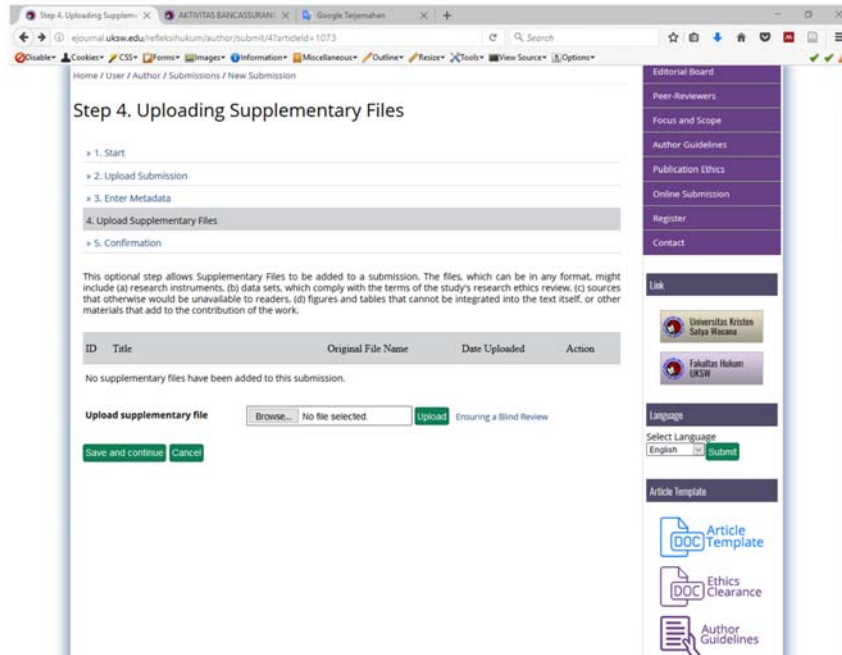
Step 4. Uploading Suppleme × AKTIVITAS BANCASSURAN × Google Terjemahan × +

ejournal.uksw.edu/refleksihukum/author/submit/4?articleId=1073 Search

Disable Cookies CSS Forms Images Information Miscellaneous Outline Resize Tools View Source Options

Home / User / Author / Submissions / New Submission

Step 4. Uploading Supplementary Files

» 1. Start

» 2. Upload Submission

» 3. Enter Metadata

4. Upload Supplementary Files

» 5. Confirmation

This optional step allows Supplementary Files to be added to a submission. The files, which can be in any format, might include (a) research instruments, (b) data sets, which comply with the terms of the study's research ethics review, (c) sources that otherwise would be unavailable to readers, (d) figures and tables that cannot be integrated into the text itself, or other materials that add to the contribution of the work.

| ID | Title | Original File Name | Date Uploaded | Action |
|---|---|---|---|---|

No supplementary files have been added to this submission.

Upload supplementary file Browse... No file selected. Upload Ensuring a Blind Review

Save and continue Cancel

Editorial Board

Peer-Reviewers

Focus and Scope

Author Guidelines

Publication Ethics

Online Submission

Register

Contact

Link

Universitas Kristen Satya Wacana

Fakultas Hukum UKSW

Language

Select Language

English Submit

Article Template

DOC Article Template

DOC Ethics Clearance

Author Guidelines